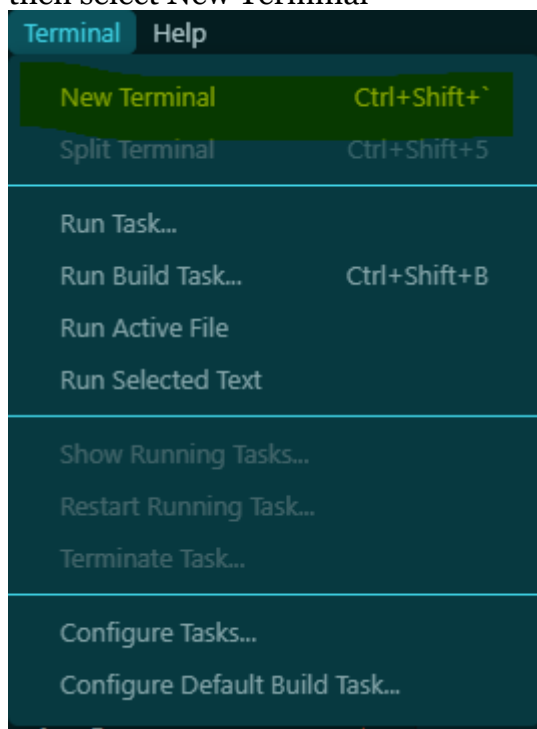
then select New Terminal

Terminal Help

New Terminal Ctrl+Shift+`
Split Terminal Ctrl+Shift+5

Run Task...
Run Build Task... Ctrl+Shift+B
Run Active File
Run Selected Text

Show Running Tasks...
Restart Running Task...
Terminate Task...

Configure Tasks...
Configure Default Build Task...